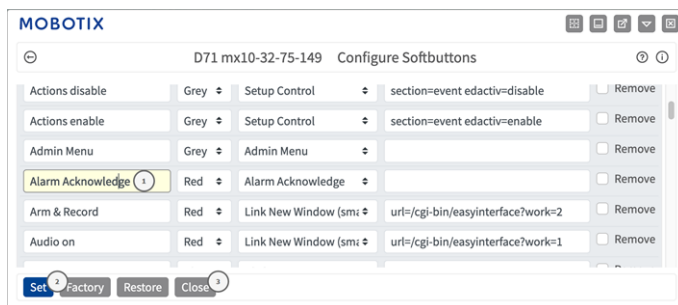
MOBOTIX

D71 mx10-32-75-149 Configure Softbuttons

| | | | | |
|---|---|---|---|---|
| Actions disable | Grey | Setup Control | section=event edactiv=disable | Remove |
| Actions enable | Grey | Setup Control | section=event edactiv=enable | Remove |
| Admin Menu | Grey | Admin Menu | | Remove |
| Alarm Acknowledge 1 | Red | Alarm Acknowledge | | Remove |
| Arm & Record | Red | Link New Window (sma | url=/cgi-bin/easyinterface?work=2 | Remove |
| Audio on | Red | Link New Window (sma | url=/cgi-bin/easyinterface?work=1 | Remove |

Set 2 Factory Restore Close 3